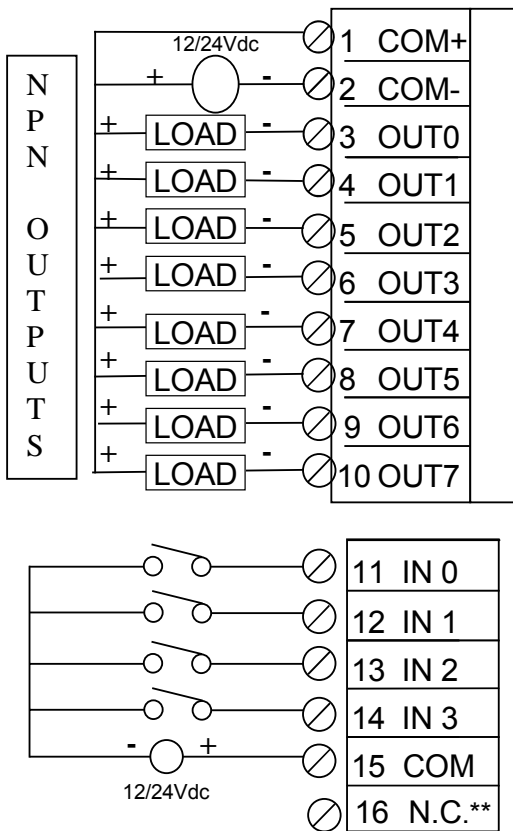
NPN OUTPUTS

12/24Vdc
+ -

+ LOAD -
+ LOAD -
+ LOAD -
+ LOAD -
+ LOAD -
+ LOAD -
+ LOAD -
+ LOAD -

1 COM+
2 COM-
3 OUT0
4 OUT1
5 OUT2
6 OUT3
7 OUT4
8 OUT5
9 OUT6
10 OUT7

- +
12/24Vdc

11 IN 0
12 IN 1
13 IN 2
14 IN 3
15 COM
16 N.C.**